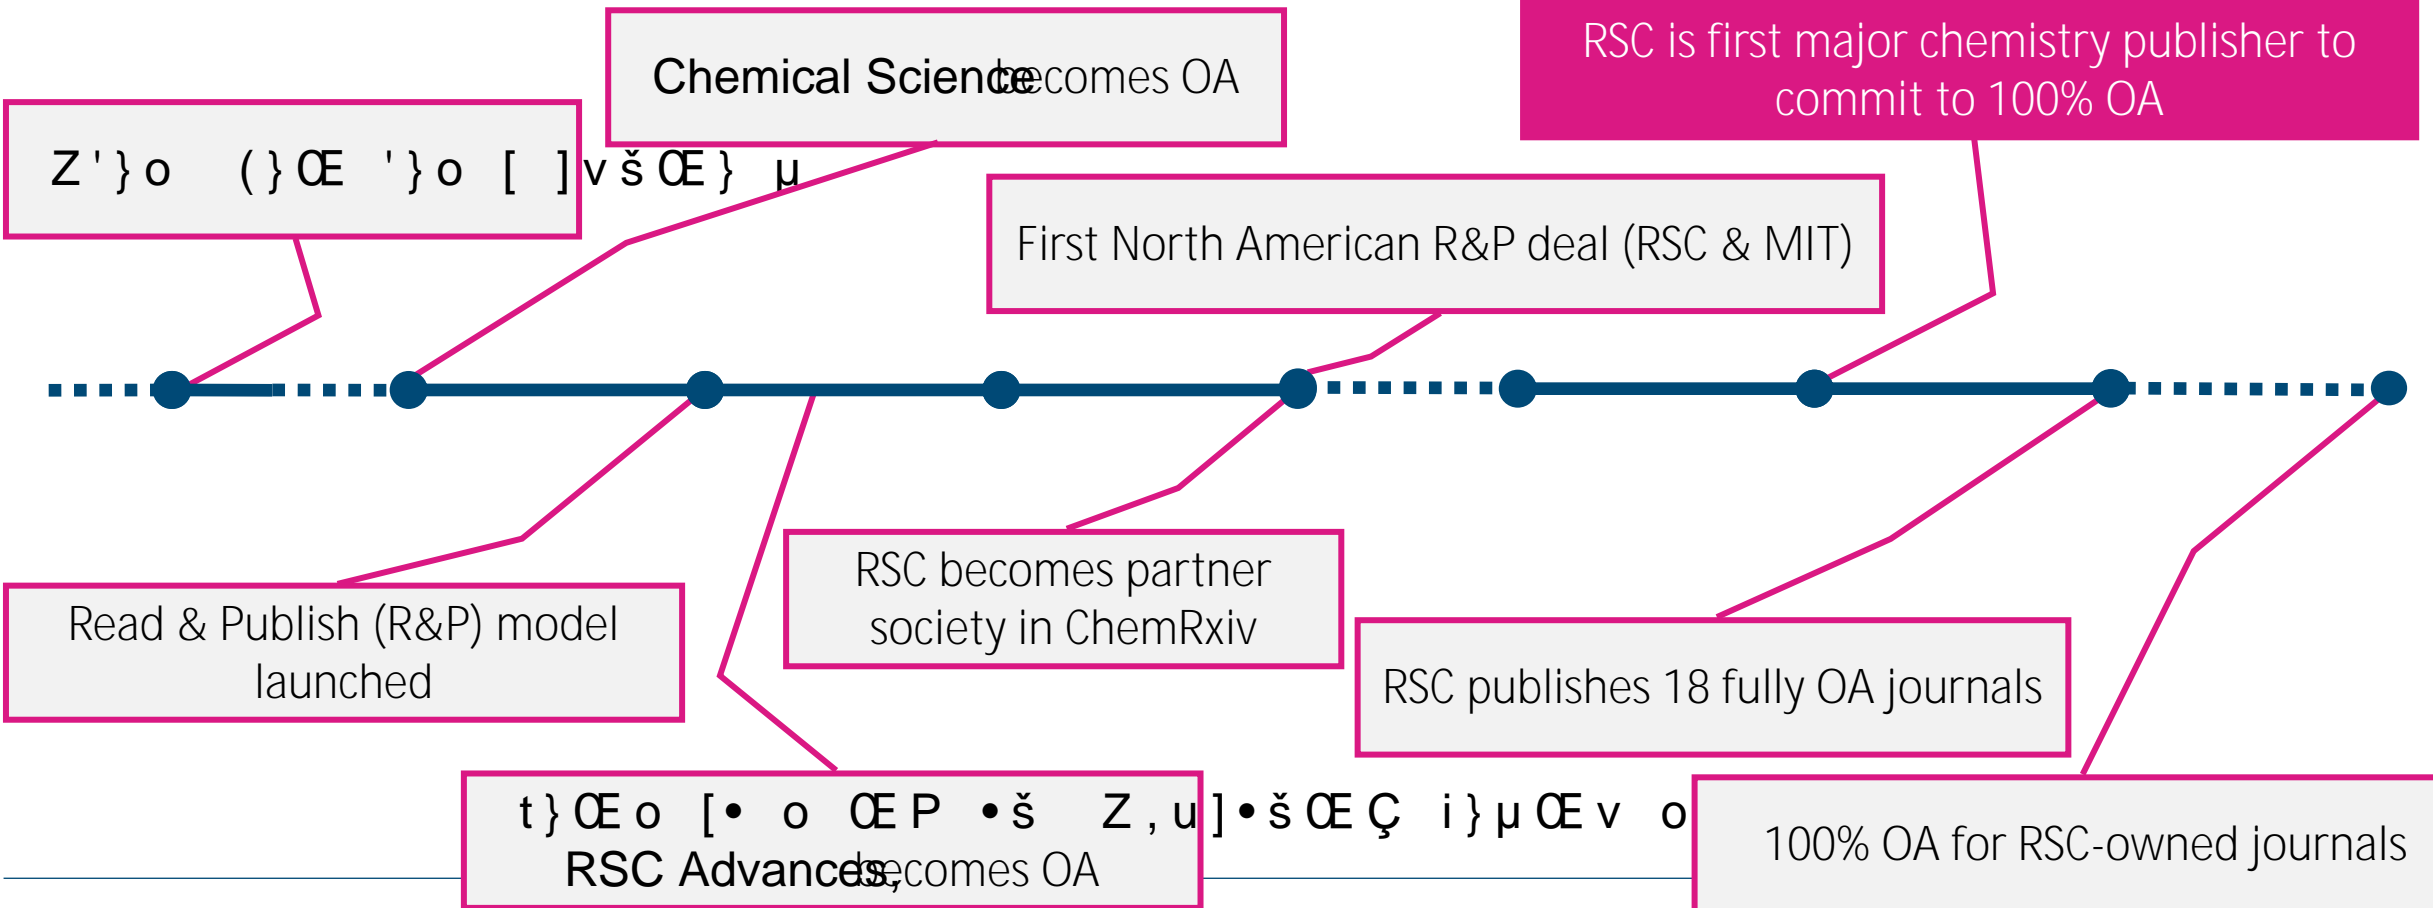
Chemical Science becomes OA

RSC is first major chemistry publisher to commit to 100% OA

Z ' } o ( } Œ ' } o [ ] v š Œ } µ

First North American R&P deal (RSC & MIT)

Read & Publish (R&P) model launched

RSC becomes partner society in ChemRxiv

RSC publishes 18 fully OA journals

t } Œ o [• o Œ P • š Z , u ] • š Œ Ç i } µ Œ v o

RSC Advances becomes OA

100% OA for RSC-owned journals